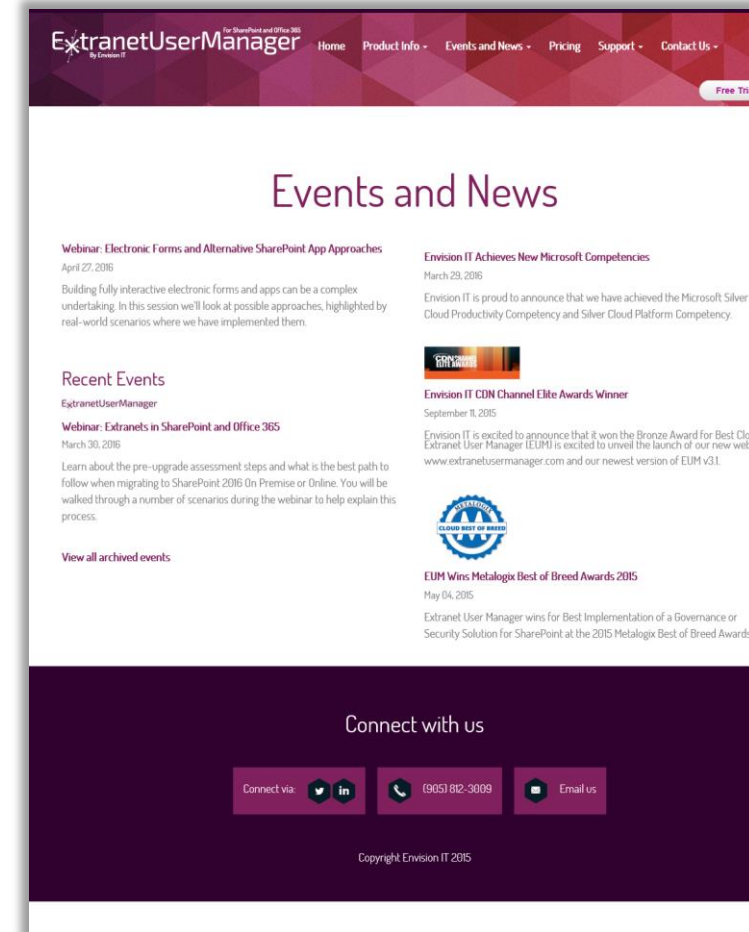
ExtranetUserManager For SharePoint and Office 365 By Envision IT

Home Product Info - Events and News - Pricing Support - Contact Us -

Free Tri

Events and News

Webinar: Electronic Forms and Alternative SharePoint App Approaches
April 27, 2016
Building fully interactive electronic forms and apps can be a complex undertaking. In this session we'll look at possible approaches, highlighted by real-world scenarios where we have implemented them.

Recent Events
ExtranetUserManager
Webinar: Extranets in SharePoint and Office 365
March 30, 2016
Learn about the pre-upgrade assessment steps and what is the best path to follow when migrating to SharePoint 2016 On Premise or Online. You will be walked through a number of scenarios during the webinar to help explain this process.

View all archived events

Envision IT Achieves New Microsoft Competencies
March 29, 2016
Envision IT is proud to announce that we have achieved the Microsoft Silver Cloud Productivity Competency and Silver Cloud Platform Competency.

CDN CHANNEL ELITE AWARDS

Envision IT CDN Channel Elite Awards Winner
September 11, 2015
Envision IT is excited to announce that it won the Bronze Award for Best Clo Extranet User Manager (EUM) is excited to unveil the launch of our new web www.extranetusermanager.com and our newest version of EUM v3.1.

METALOGIX CLOUD BEST OF BREED

EUM Wins Metalogix Best of Breed Awards 2015
May 04, 2015
Extranet User Manager wins for Best Implementation of a Governance or Security Solution for SharePoint at the 2015 Metalogix Best of Breed Awards

Connect with us

Connect via: in

(905) 812-3009

Email us

Copyright Envision IT 2015